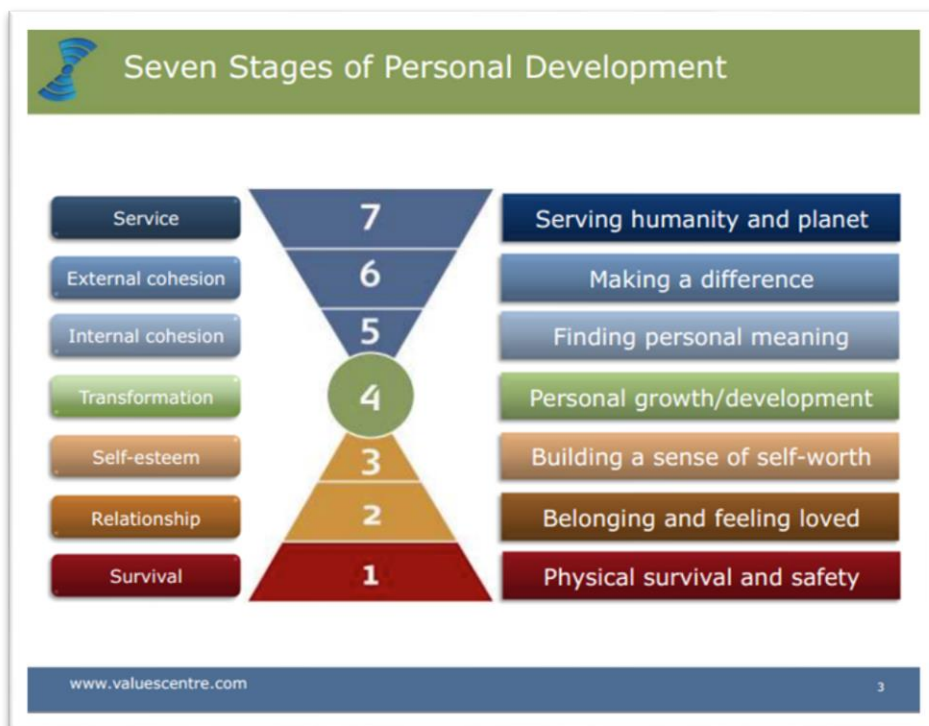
Seven Stages of Personal Development

| Service | 7 | Serving humanity and planet |
|---|---|---|
| External cohesion | 6 | Making a difference |
| Internal cohesion | 5 | Finding personal meaning |
| Transformation | 4 | Personal growth/development |
| Self-esteem | 3 | Building a sense of self-worth |
| Relationship | 2 | Belonging and feeling loved |
| Survival | 1 | Physical survival and safety |

www.valuescentre.com

3